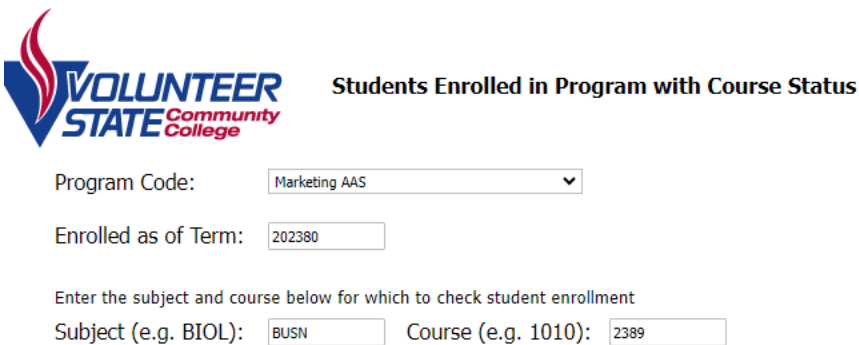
VOLUNTEER STATE Community College

Students Enrolled in Program with Course Status

Program Code: Marketing AAS

Enrolled as of Term: 202380

Enter the subject and course below for which to check student enrollment

Subject (e.g. BIOL): BUSN Course (e.g. 1010): 2389